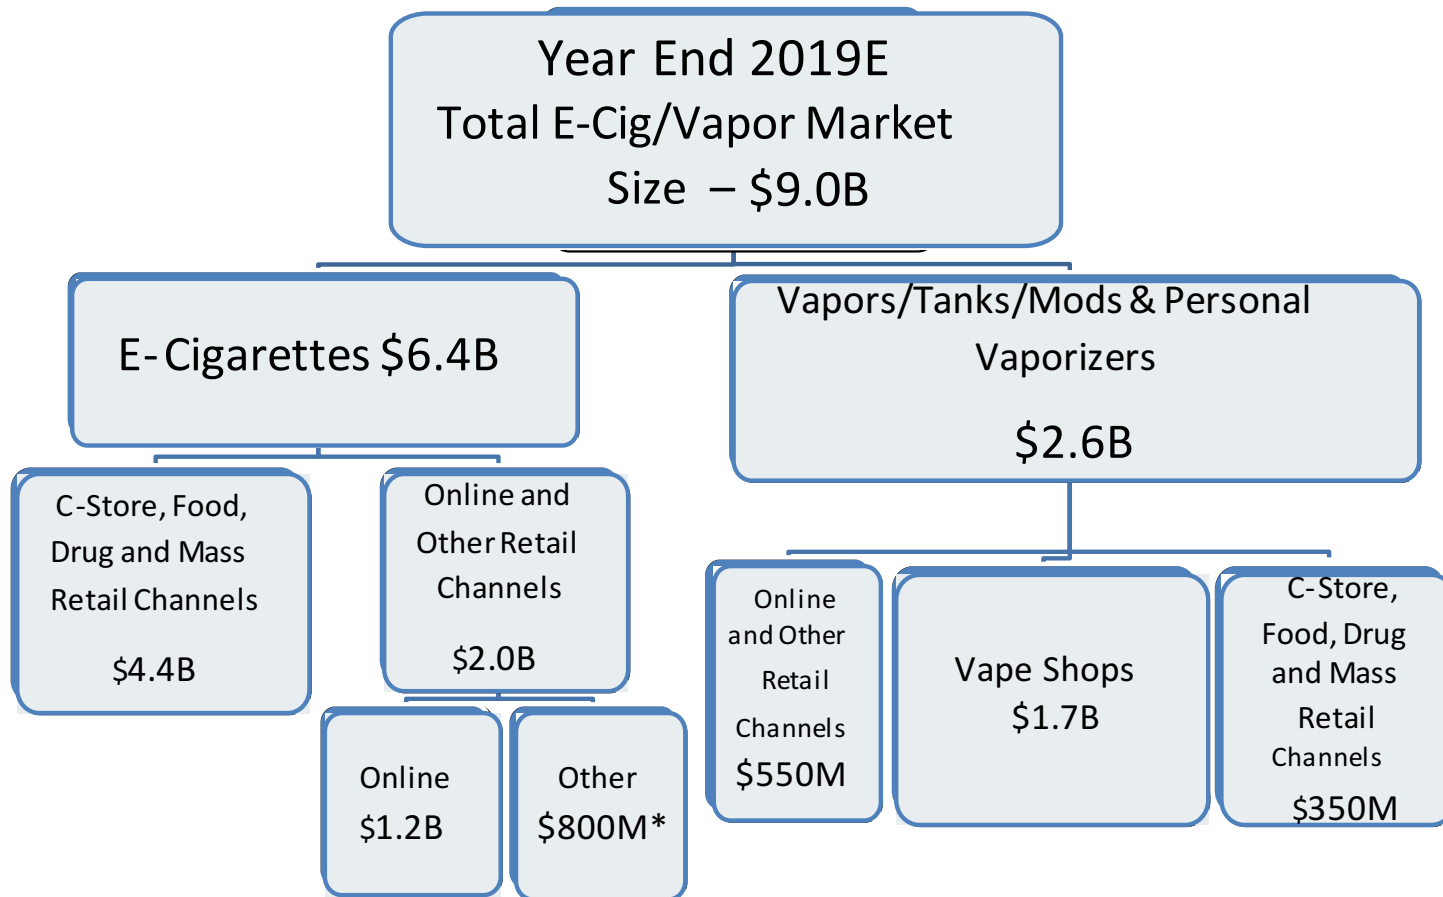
Year End 2019E
Total E-Cig/Vapor Market
Size – \$9.0B

E-Cigarettes \$6.4B

Vapors/Tanks/Mods & Personal Vaporizers

\$2.6B

C-Store, Food, Drug and Mass Retail Channels

\$4.4B

Online and Other Retail Channels

\$2.0B

Online
\$1.2B

Other
\$800M*

Online and Other Retail Channels
\$550M

Vape Shops
\$1.7B

C-Store, Food, Drug and Mass Retail Channels
\$350M